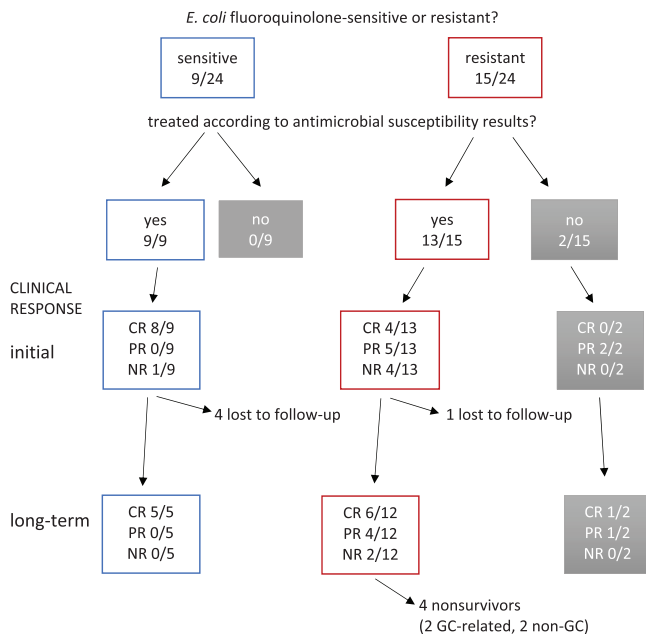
E. coli fluoroquinolone-sensitive or resistant?

sensitive
9/24

resistant
15/24

treated according to antimicrobial susceptibility results?

yes
9/9

no
0/9

yes
13/15

no
2/15

CLINICAL RESPONSE

initial

CR 8/9
PR 0/9
NR 1/9

CR 4/13
PR 5/13
NR 4/13

CR 0/2
PR 2/2
NR 0/2

4 lost to follow-up

1 lost to follow-up

long-term

CR 5/5
PR 0/5
NR 0/5

CR 6/12
PR 4/12
NR 2/12

CR 1/2
PR 1/2
NR 0/2

4 nonsurvivors
(2 GC-related, 2 non-GC)